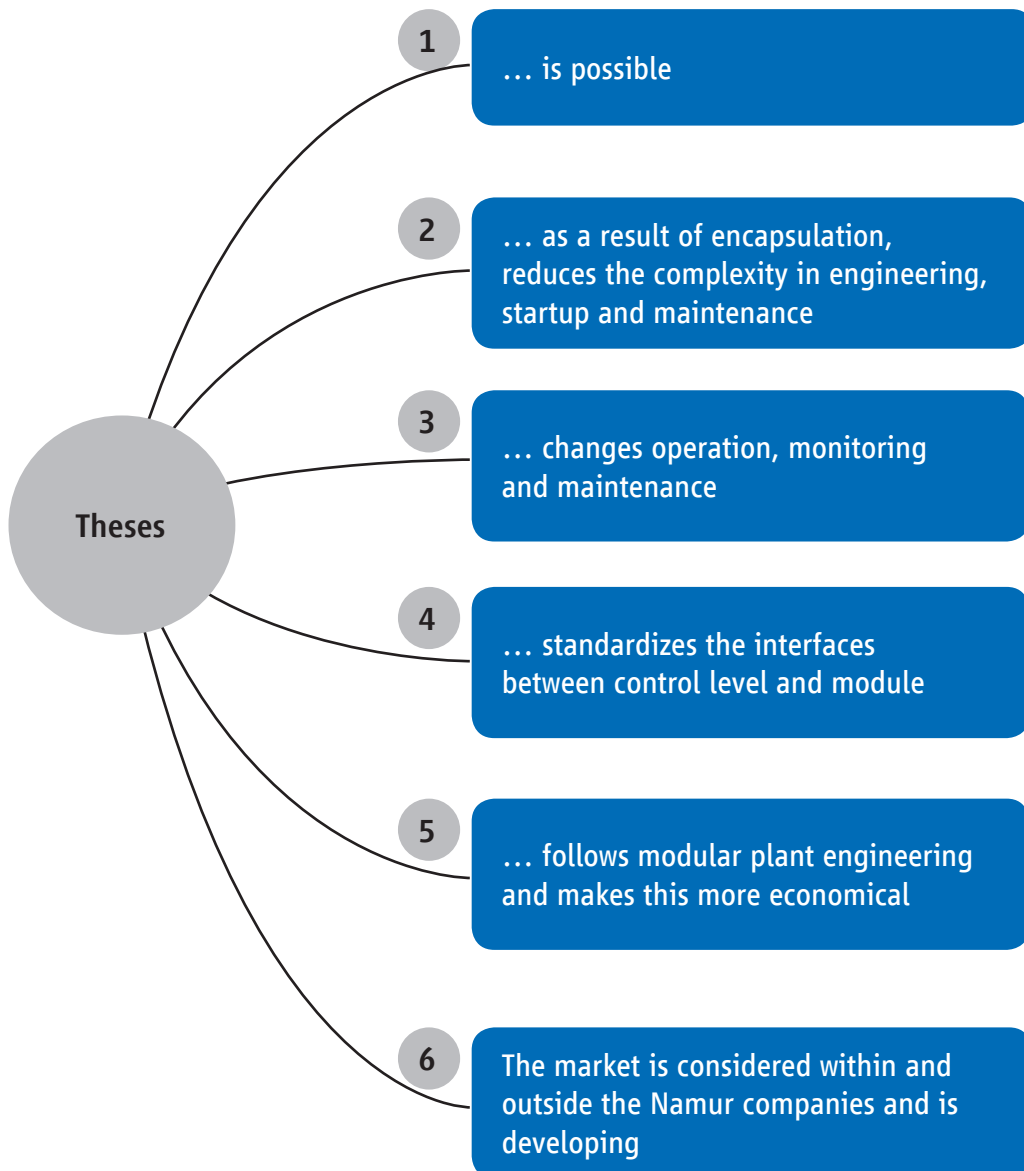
Theses

1
… is possible

2
… as a result of encapsulation, reduces the complexity in engineering, startup and maintenance

3
… changes operation, monitoring and maintenance

4
… standardizes the interfaces between control level and module

5
… follows modular plant engineering and makes this more economical

6
The market is considered within and outside the Namur companies and is developing